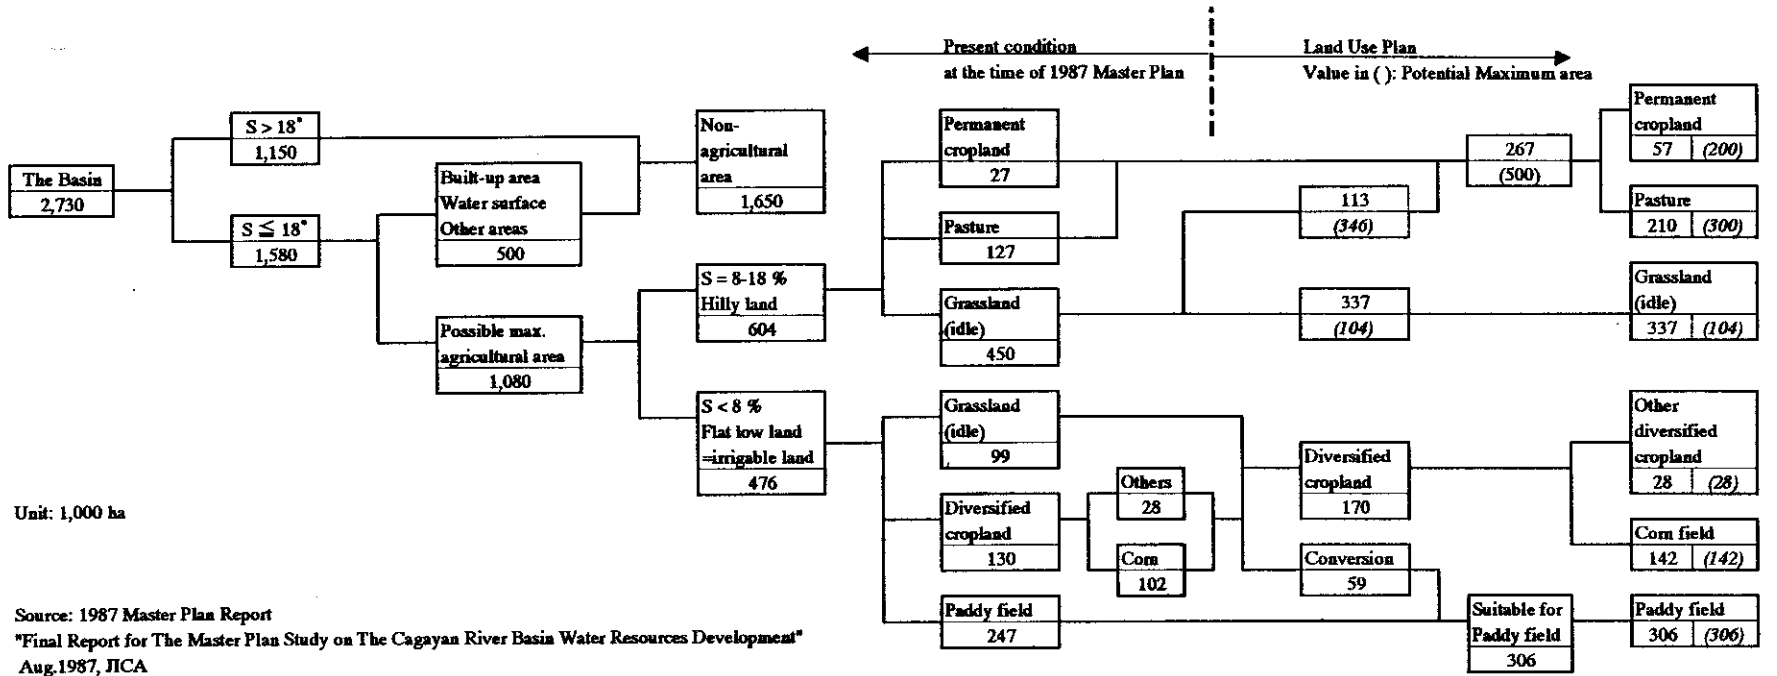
Present condition
at the time of 1987 Master Plan

Land Use Plan
Value in ( ): Potential Maximum area

The Basin
2,730

S > 18°
1,150

S ≦ 18°
1,580

Built-up area
Water surface
Other areas
500

Non-agricultural area
1,650

Possible max. agricultural area
1,080

S = 8-18 %
Hilly land
604

S < 8 %
Flat low land
=irrigable land
476

Permanent cropland
27

Pasture
127

Grassland (idle)
450

Grassland (idle)
99

Diversified cropland
130

Paddy field
247

Others
28

Corn
102

113
(346)

337
(104)

267
(500)

Diversified cropland
170

Conversion
59

Suitable for Paddy field
306

Permanent cropland
57 | (200)

Pasture
210 | (300)

Grassland (idle)
337 | (104)

Other diversified cropland
28 | (28)

Corn field
142 | (142)

Paddy field
306 | (306)

Unit: 1,000 ha

Source: 1987 Master Plan Report
"Final Report for The Master Plan Study on The Cagayan River Basin Water Resources Development"
Aug.1987, JICA